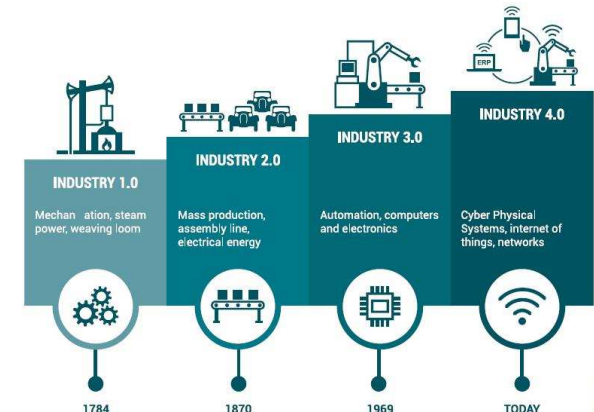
ERP

INDUSTRY 1.0

Mechan ation, steam power, weaving loom

INDUSTRY 2.0

Mass production, assembly line, electrical energy

INDUSTRY 3.0

Automation, computers and electronics

INDUSTRY 4.0

Cyber Physical Systems, internet of things, networks

1784

1870

1969

TODAY